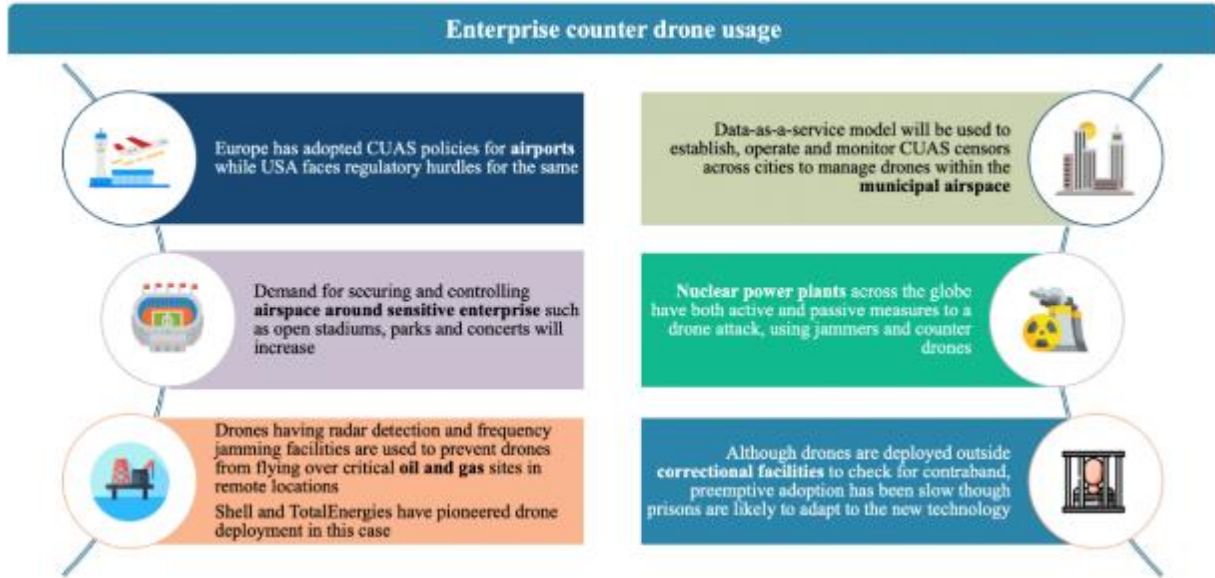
Enterprise counter drone usage

Europe has adopted CUAS policies for **airports** while USA faces regulatory hurdles for the same

Demand for securing and controlling **airspace around sensitive enterprise** such as open stadiums, parks and concerts will increase

Drones having radar detection and frequency jamming facilities are used to prevent drones from flying over critical **oil and gas** sites in remote locations

Shell and TotalEnergies have pioneered drone deployment in this case

Data-as-a-service model will be used to establish, operate and monitor CUAS censors across cities to manage drones within the **municipal airspace**

**Nuclear power plants** across the globe have both active and passive measures to a drone attack, using jammers and counter drones

Although drones are deployed outside **correctional facilities** to check for contraband, preemptive adoption has been slow though prisons are likely to adapt to the new technology